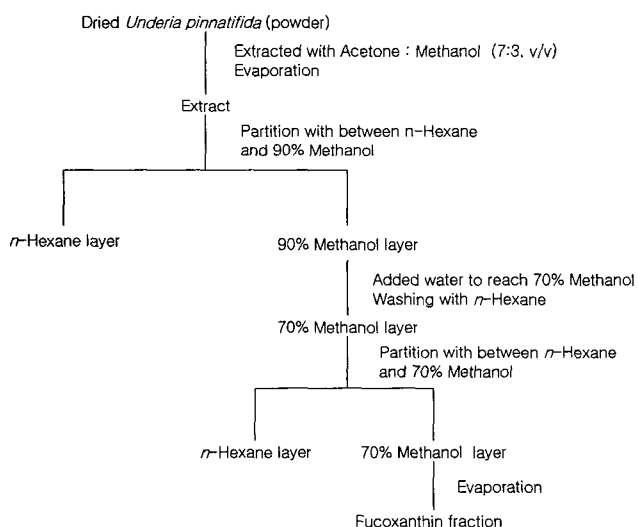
Dried Underia pinnatifida (powder)

Extracted with Acetone : Methanol (7:3, v/v)
Evaporation

Extract

Partition with between n–Hexane and 90% Methanol

n–Hexane layer

90% Methanol layer

Added water to reach 70% Methanol
Washing with n–Hexane

70% Methanol layer

Partition with between n–Hexane and 70% Methanol

n–Hexane layer

70% Methanol layer

Evaporation

Fucoxanthin fraction